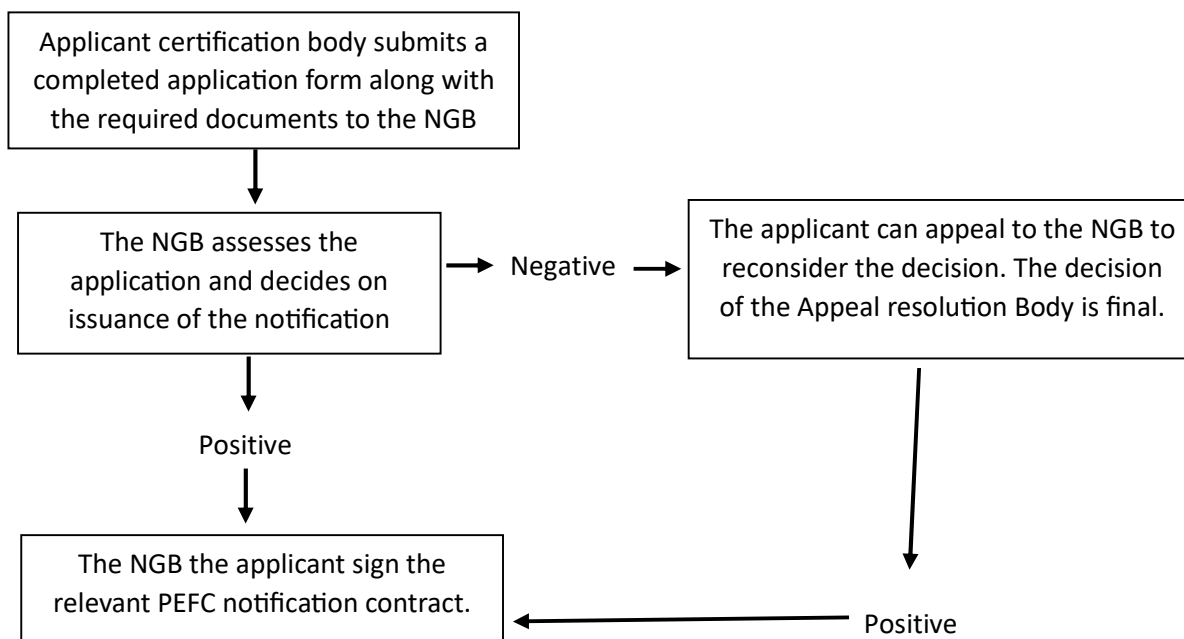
Applicant certification body submits a completed application form along with the required documents to the NGB

The NGB assesses the application and decides on issuance of the notification

Negative

The applicant can appeal to the NGB to reconsider the decision. The decision of the Appeal resolution Body is final.

Positive

The NGB the applicant sign the relevant PEFC notification contract.

Positive